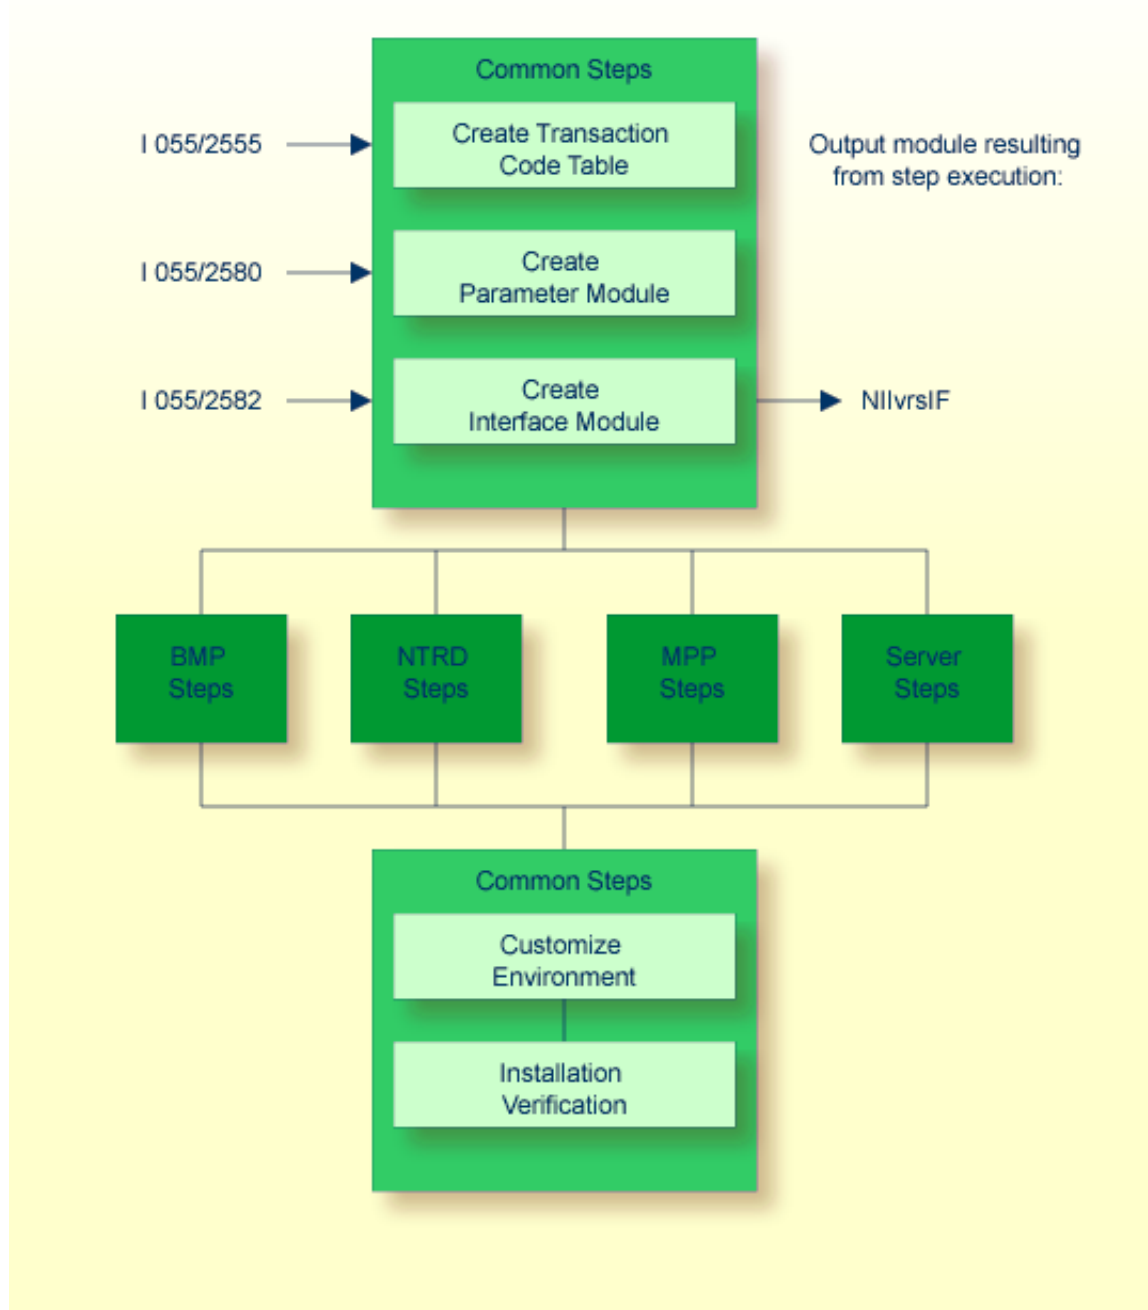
Common Steps

I 055/2555

Create Transaction Code Table

Output module resulting from step execution:

I 055/2580

Create Parameter Module

I 055/2582

Create Interface Module

NIIvrsIF

BMP Steps

NTRD Steps

MPP Steps

Server Steps

Common Steps

Customize Environment

Installation Verification